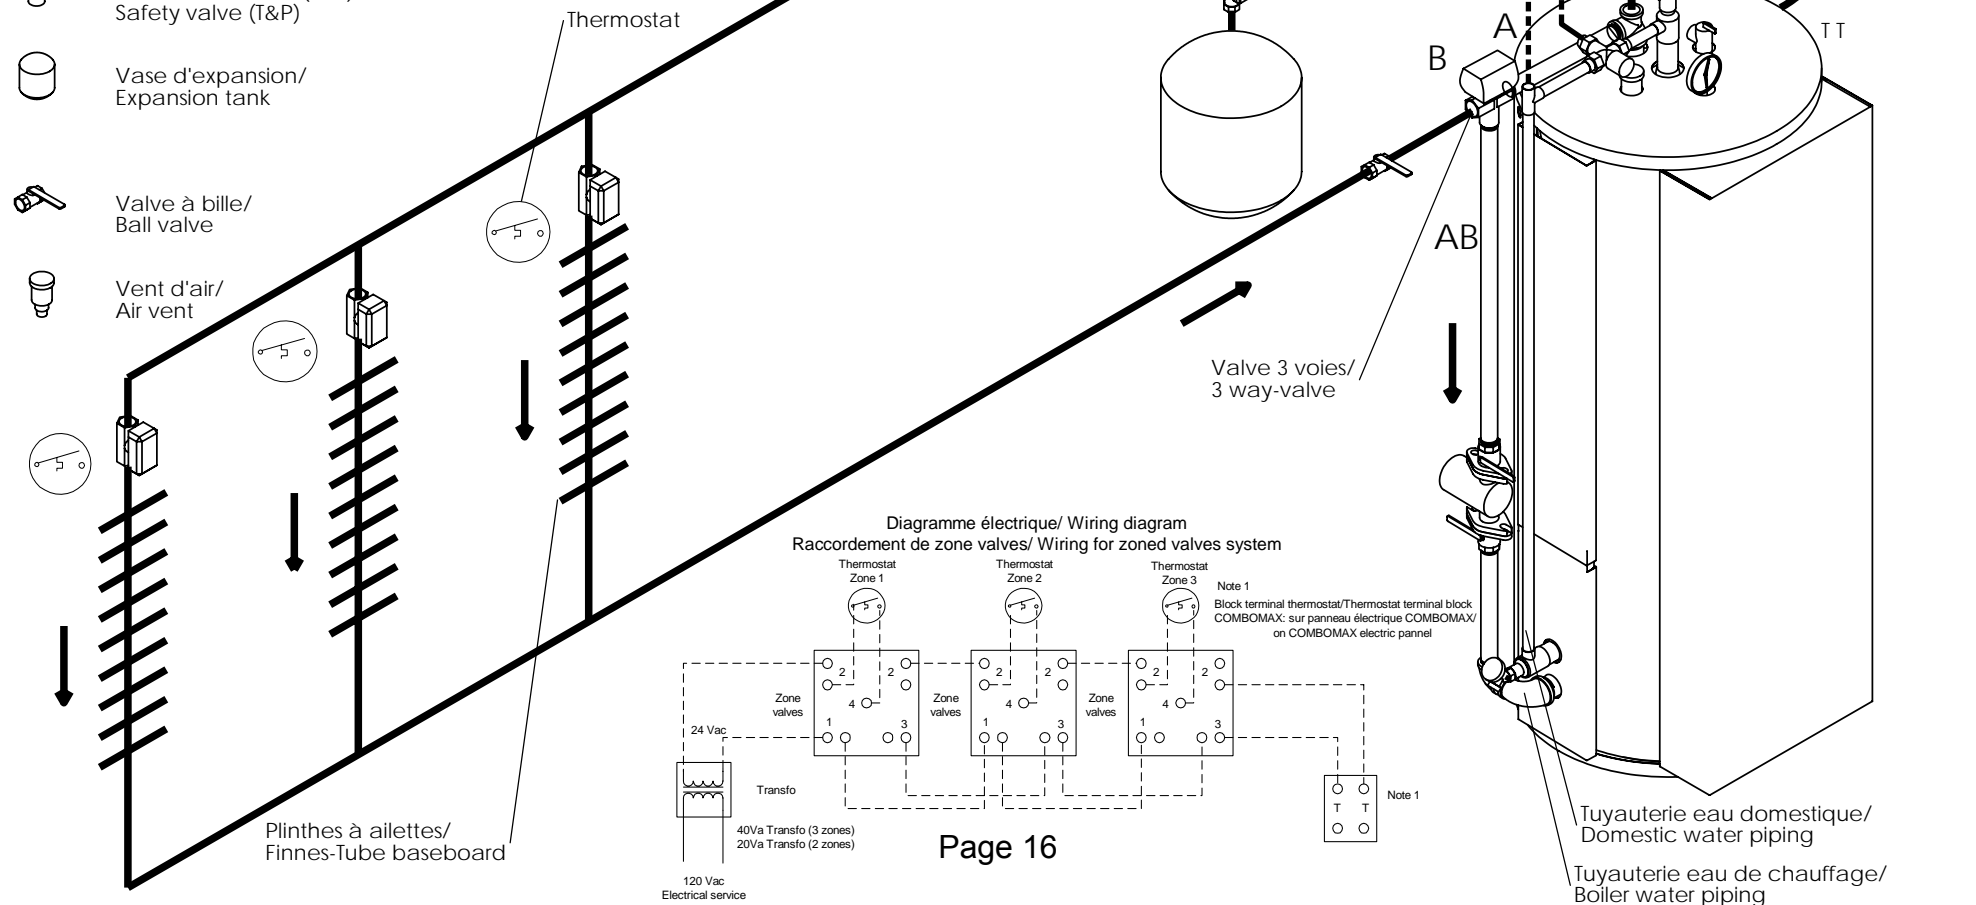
Safety valve (T&P)

Vase d'expansion/
Expansion tank

Valve à bille/
Ball valve

Vent d'air/
Air vent

Thermostat

A

B

T T

AB

Valve 3 voies/
3 way-valve

Diagramme électrique/ Wiring diagram
Raccordement de zone valves/ Wiring for zoned valves system

Thermostat
Zone 1

Thermostat
Zone 2

Thermostat
Zone 3

Note 1
Block terminal thermostat/Thermostat terminal block
COMBOMAX: sur panneau électrique COMBOMAX/
on COMBOMAX electric pannel

2 2 4 1 3
Zone valves

2 2 4 1 3
Zone valves

2 2 4 1 3
Zone valves

24 Vac

Transfo

40Va Transfo (3 zones)
20Va Transfo (2 zones)

120 Vac
Electrical service

T T

Note 1

Page 16

Plinthes à ailettes/
Finnes-Tube baseboard

Tuyauterie eau domestique/
Domestic water piping

Tuyauterie eau de chauffage/
Boiler water piping